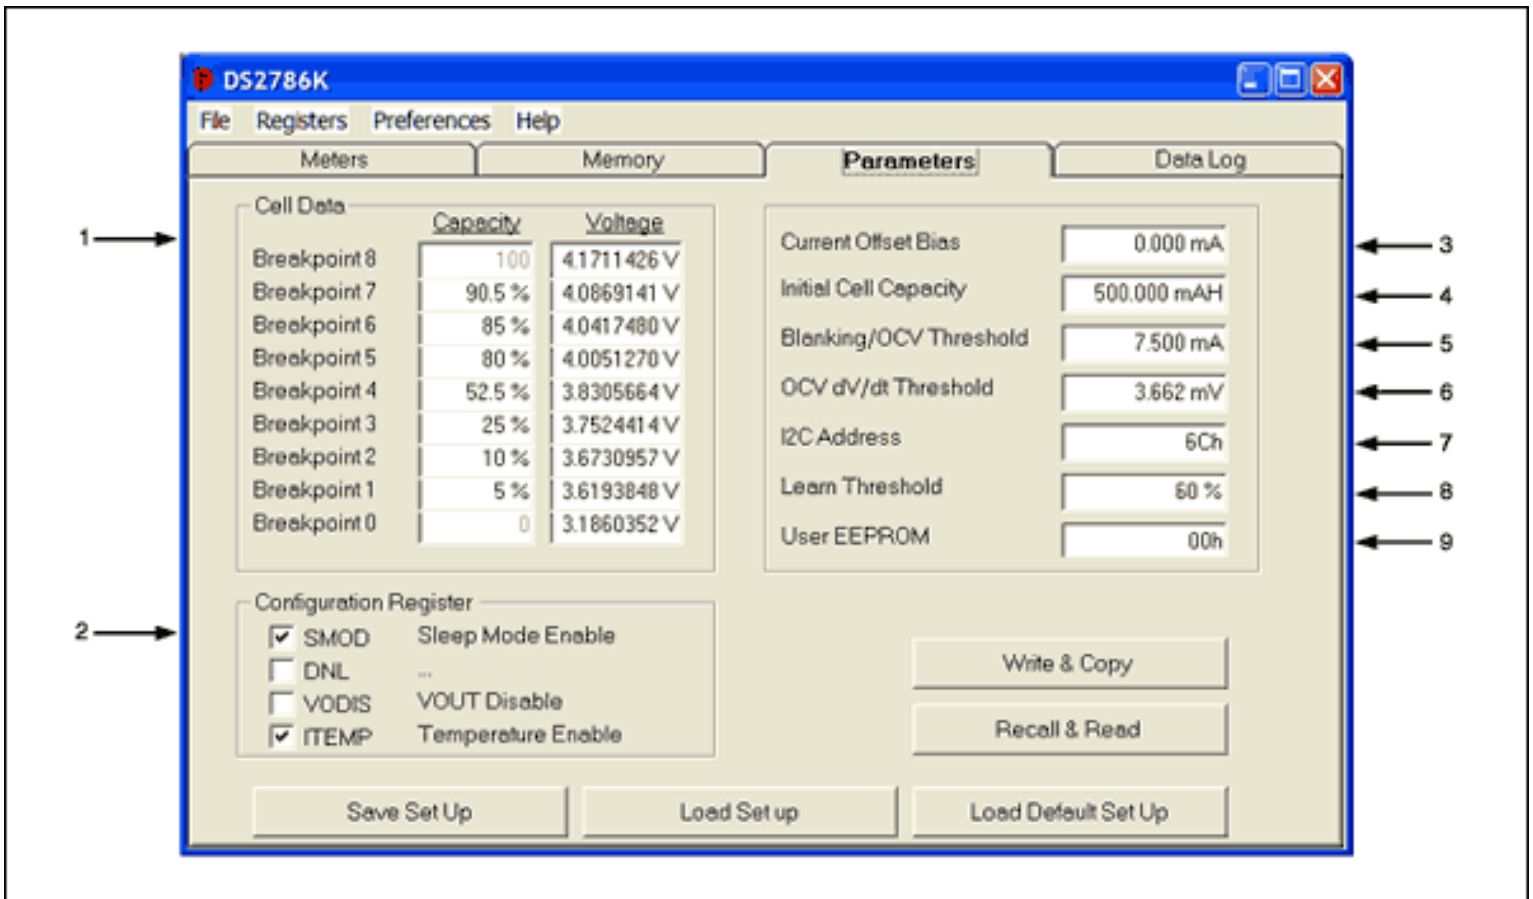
DS2786K

File Registers Preferences Help

Meters Memory Parameters Data Log

1

Cell Data

| | Capacity | Voltage |
|---|---|---|
| Breakpoint 8 | 100 | 4.1711426 V |
| Breakpoint 7 | 90.5 % | 4.0869141 V |
| Breakpoint 6 | 85 % | 4.0417480 V |
| Breakpoint 5 | 80 % | 4.0051270 V |
| Breakpoint 4 | 52.5 % | 3.8305664 V |
| Breakpoint 3 | 25 % | 3.7524414 V |
| Breakpoint 2 | 10 % | 3.6730957 V |
| Breakpoint 1 | 5 % | 3.6193848 V |
| Breakpoint 0 | 0 | 3.1860352 V |

Current Offset Bias 0.000 mA 3
Initial Cell Capacity 500.000 mAH 4
Blanking/OCV Threshold 7.500 mA 5
OCV dV/dt Threshold 3.662 mV 6
I2C Address 6Ch 7
Learn Threshold 60 % 8
User EEPROM 00h 9

2

Configuration Register
SMOD Sleep Mode Enable
DNL ...
VODIS VOUT Disable
ITEMP Temperature Enable

Write & Copy
Recall & Read

Save Set Up Load Set up Load Default Set Up